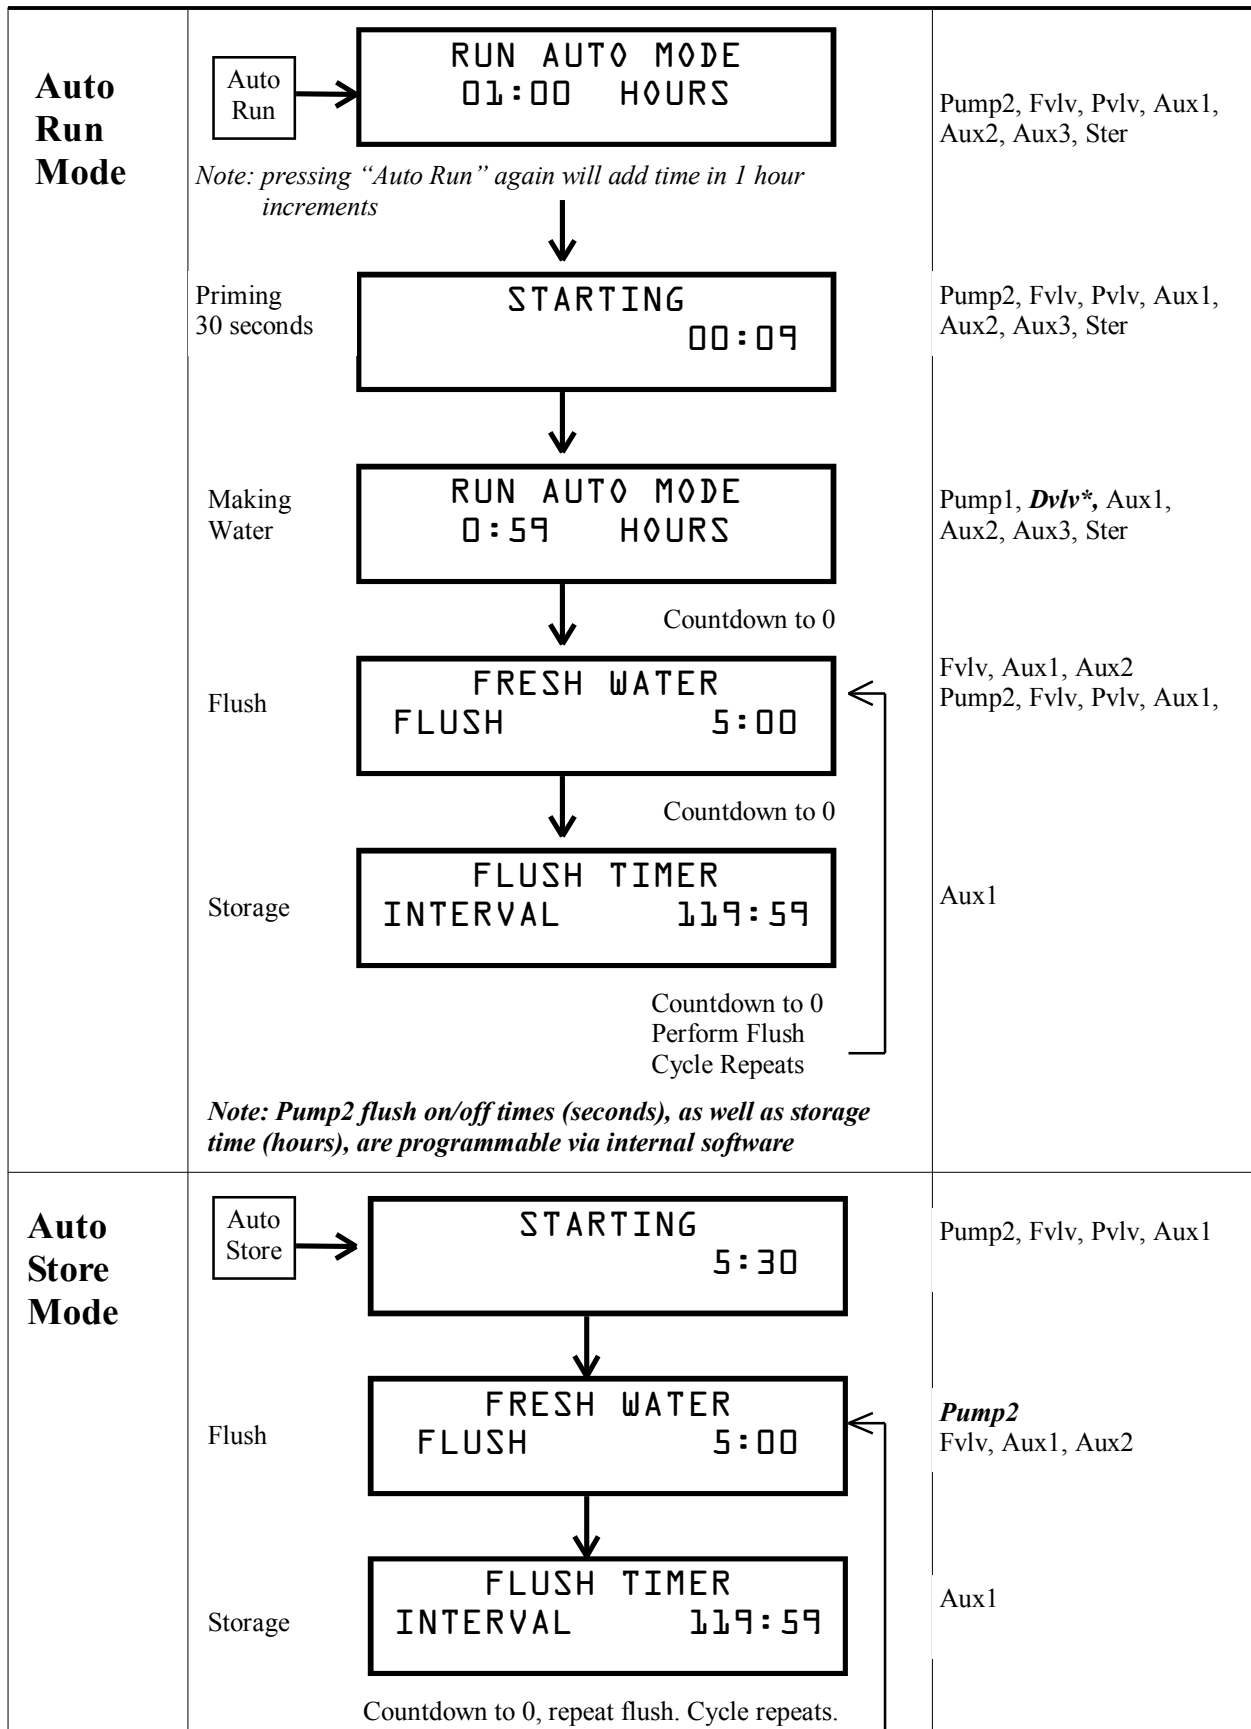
**Auto Run Mode**

Auto Run

RUN AUTO MODE
01:00 HOURS

Pump2, Fvlv, Pvlv, Aux1, Aux2, Aux3, Ster

*Note: pressing "Auto Run" again will add time in 1 hour increments*

Priming 30 seconds

STARTING
00:09

Pump2, Fvlv, Pvlv, Aux1, Aux2, Aux3, Ster

Making Water

RUN AUTO MODE
0:59 HOURS

Pump1, ***Dvlv\****, Aux1, Aux2, Aux3, Ster

Countdown to 0

Flush

FRESH WATER
FLUSH 5:00

Fvlv, Aux1, Aux2
Pump2, Fvlv, Pvlv, Aux1,

Countdown to 0

Storage

FLUSH TIMER
INTERVAL 119:59

Aux1

Countdown to 0
Perform Flush
Cycle Repeats

***Note: Pump2 flush on/off times (seconds), as well as storage time (hours), are programmable via internal software***

**Auto Store Mode**

Auto Store

STARTING
5:30

Pump2, Fvlv, Pvlv, Aux1

Flush

FRESH WATER
FLUSH 5:00

***Pump2***
Fvlv, Aux1, Aux2

Storage

FLUSH TIMER
INTERVAL 119:59

Aux1

Countdown to 0, repeat flush. Cycle repeats.